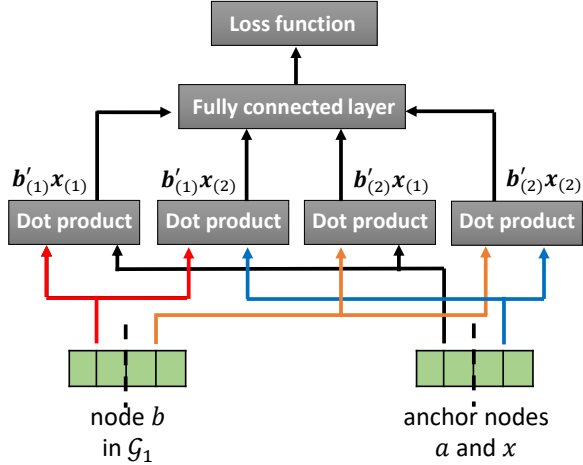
Loss function

Fully connected layer

$\boldsymbol{b}'_{(1)}\boldsymbol{x}_{(1)}$

$\boldsymbol{b}'_{(1)}\boldsymbol{x}_{(2)}$

$\boldsymbol{b}'_{(2)}\boldsymbol{x}_{(1)}$

$\boldsymbol{b}'_{(2)}\boldsymbol{x}_{(2)}$

Dot product

Dot product

Dot product

Dot product

node $b$ in $\mathcal{G}_1$

anchor nodes $a$ and $x$